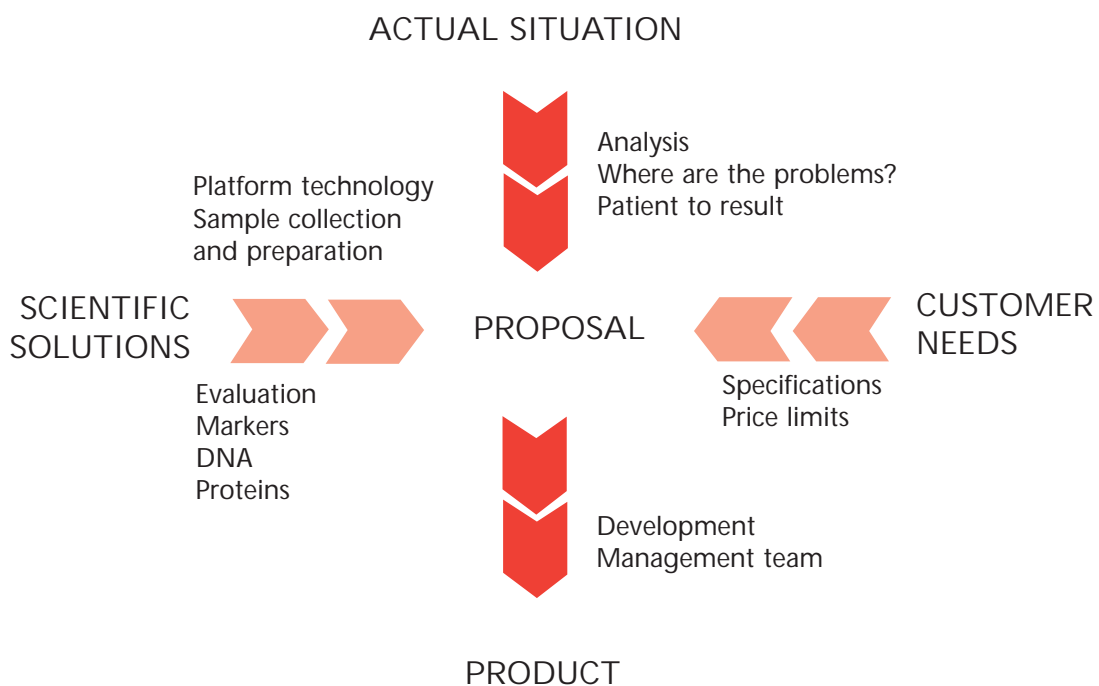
ACTUAL SITUATION

Analysis
Where are the problems?
Patient to result

Platform technology
Sample collection and preparation

SCIENTIFIC SOLUTIONS

PROPOSAL

CUSTOMER NEEDS

Evaluation
Markers
DNA
Proteins

Specifications
Price limits

Development
Management team

PRODUCT